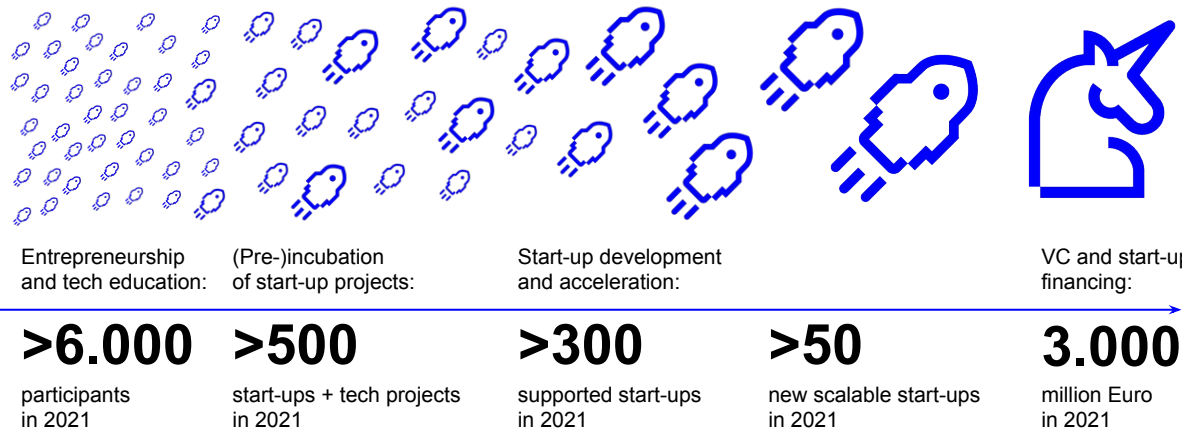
Entrepreneurship and tech education:

(Pre-)incubation of start-up projects:

Start-up development and acceleration:

VC and start-up financing:

>6.000

participants in 2021

>500

start-ups + tech projects in 2021

>300

supported start-ups in 2021

>50

new scalable start-ups in 2021

3.000

million Euro in 2021